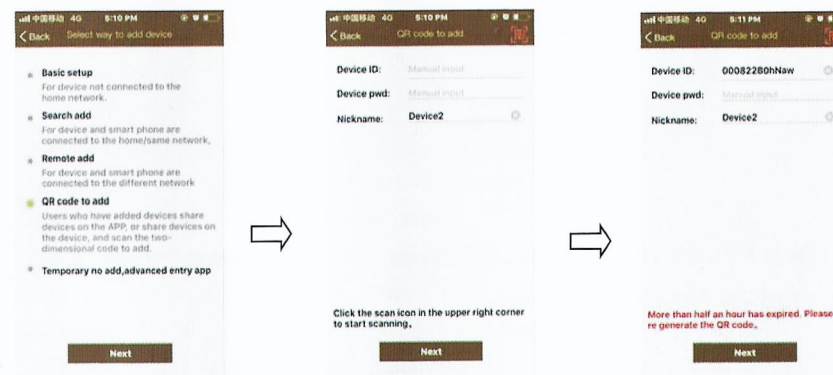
中国移动 4G 5:10 PM
< Back Select way to add device

Basic setup
For device not connected to the home network.

Search add
For device and smart phone are connected to the home/same network.

Remote add
For device and smart phone are connected to the different network

QR code to add
Users who have added devices share devices on the APP, or share devices on the device, and scan the two-dimensional code to add.

Temporary no add,advanced entry app

Next

中国移动 4G 5:10 PM
< Back QR code to add

Device ID: Manual input
Device pwd: Manual input
Nickname: Device2

Click the scan icon in the upper right corner to start scanning.

Next

中国移动 4G 5:11 PM
< Back QR code to add

Device ID: 00082280hNaw
Device pwd: Manual input
Nickname: Device2

More than half an hour has expired. Please re generate the QR code.

Next